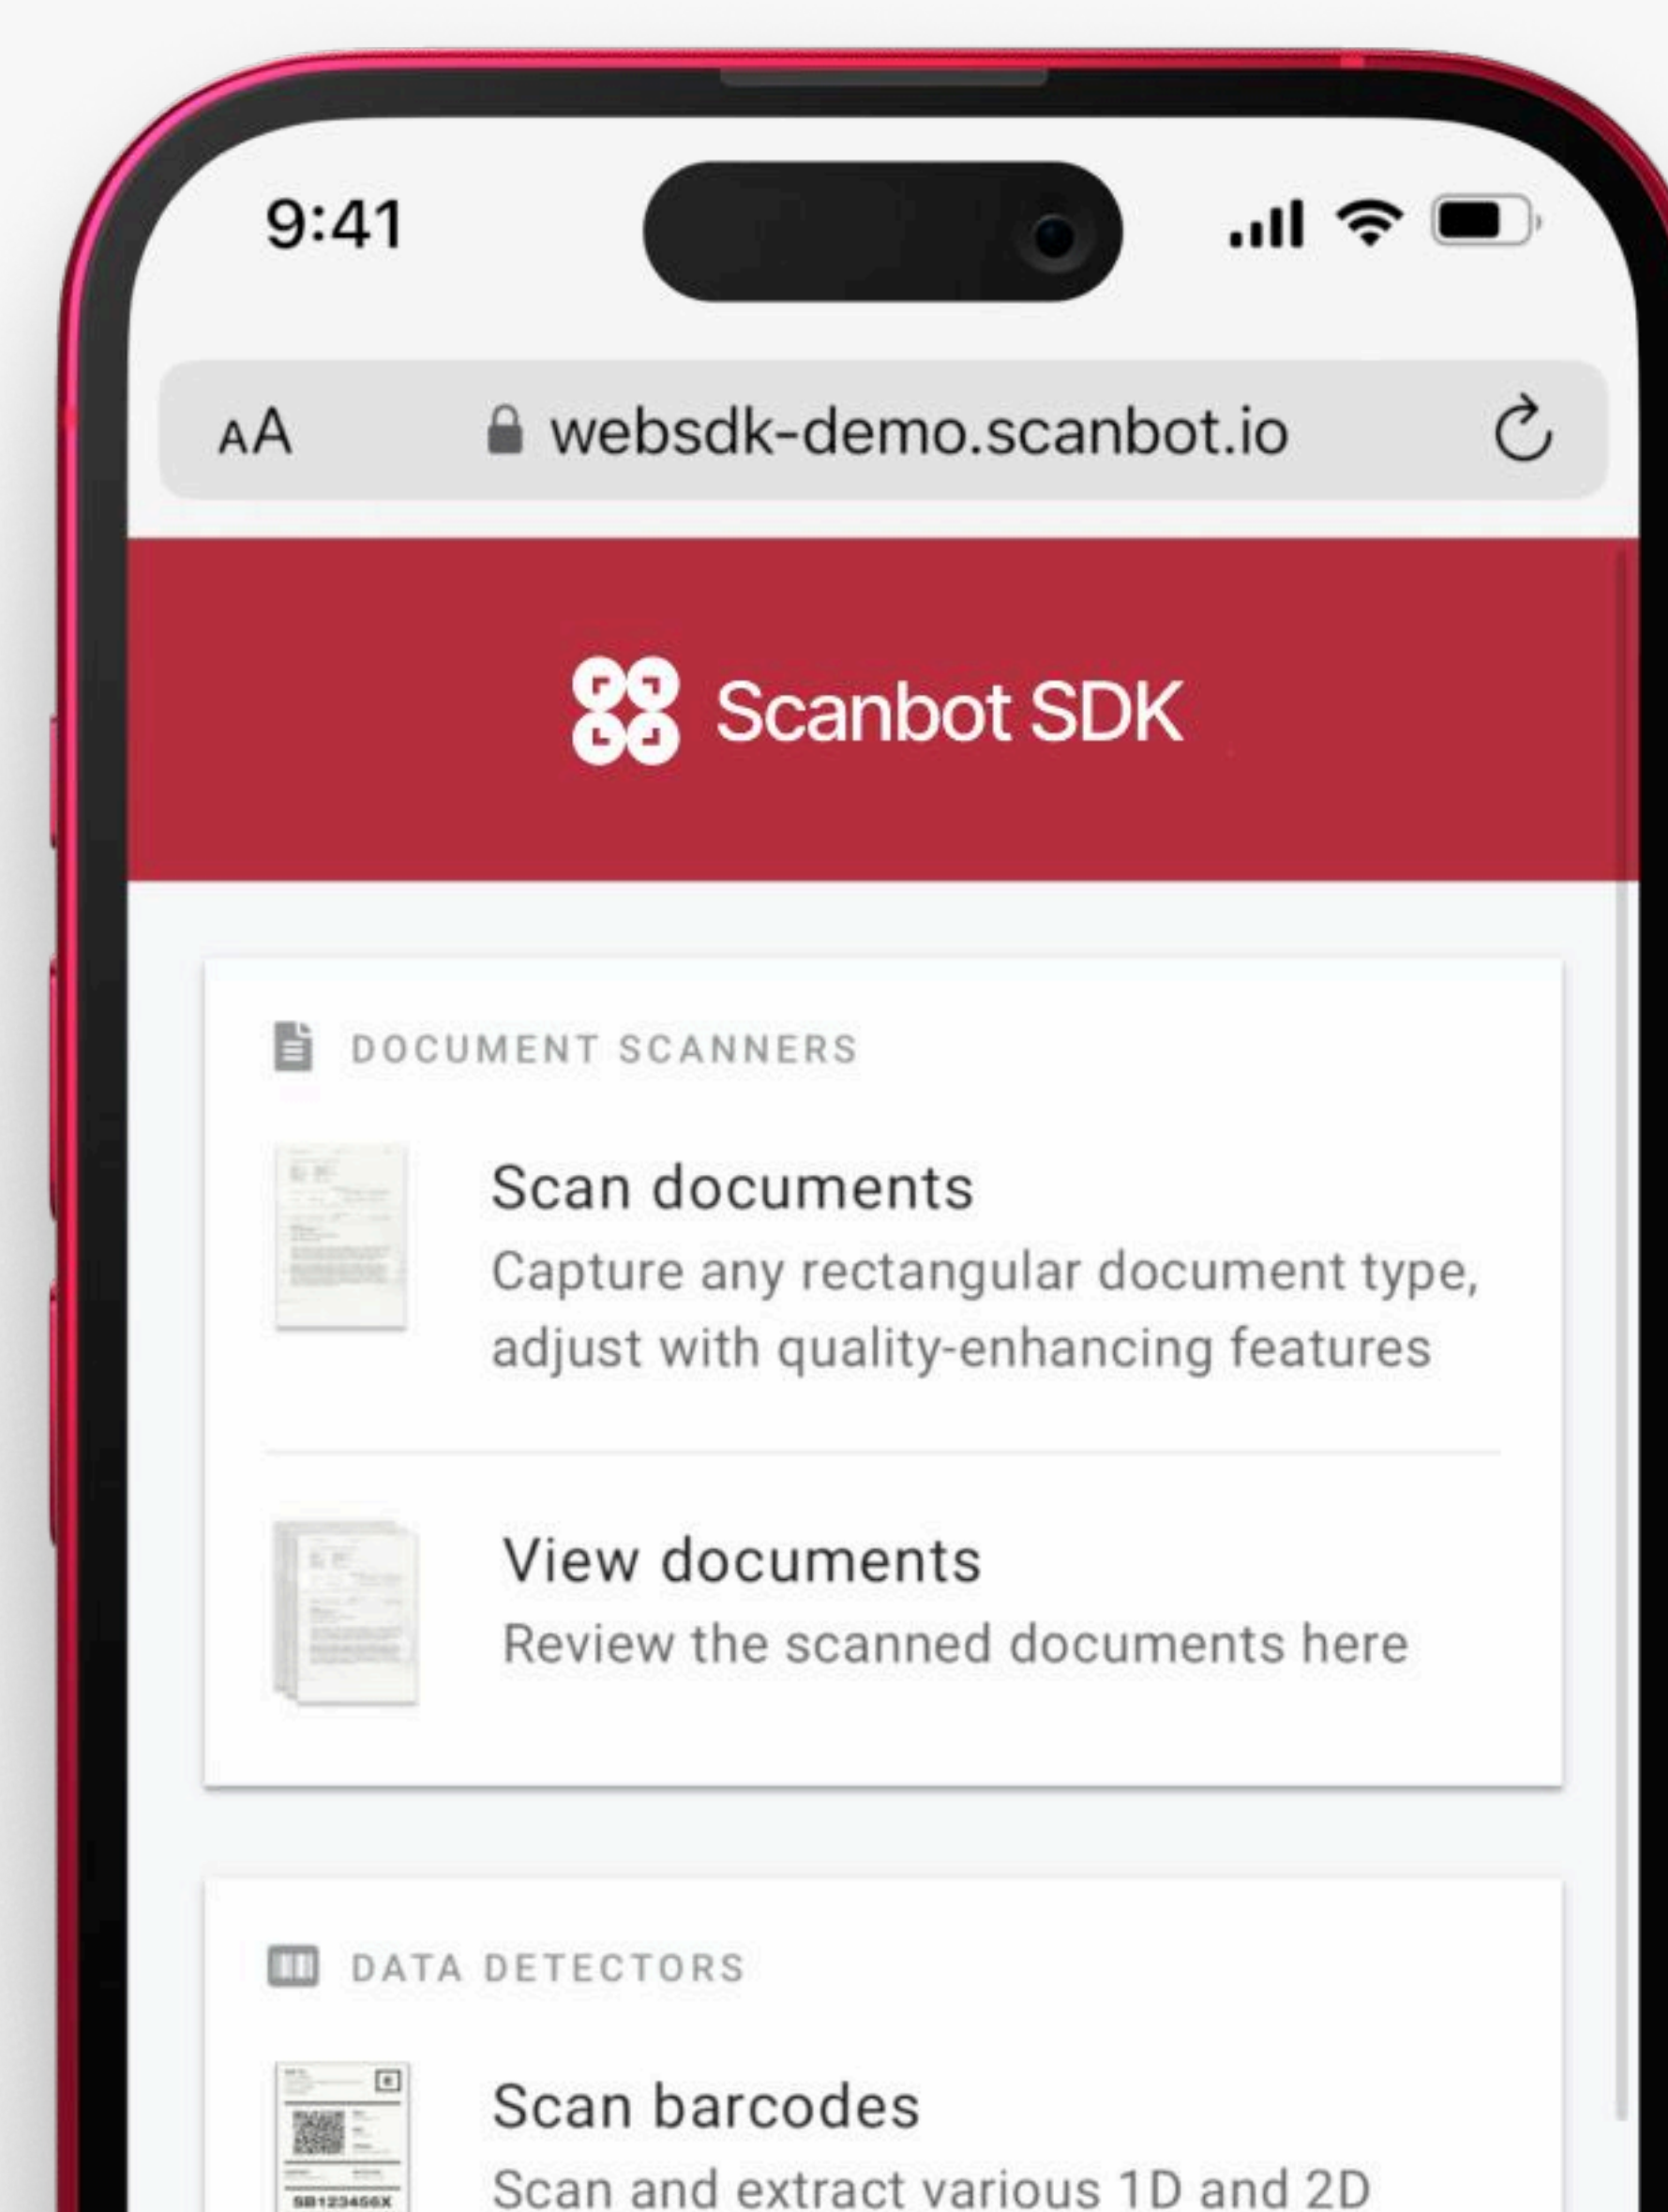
9:41

AA websdk-demo.scanbot.io

Scanbot SDK

DOCUMENT SCANNERS

Scan documents
Capture any rectangular document type, adjust with quality-enhancing features

View documents
Review the scanned documents here

DATA DETECTORS

SB123456X

Scan barcodes
Scan and extract various 1D and 2D